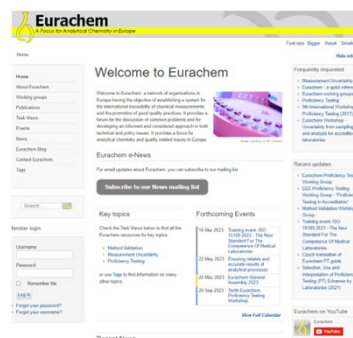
Eurachem
A Focus for Analytical Chemistry in Europe

Home

Font size Bigger Reset Small

Home
About Eurachem
Working groups
Publications
Task Views
Events
News
Eurachem Blog
Contact Eurachem
Tags

Search

Member login

Username

Password

Remember Me

Log in

Forgot your password?
Forgot your username?

Welcome to Eurachem

Welcome to Eurachem, a network of organisations in Europe having the objective of establishing a system for the international traceability of chemical measurements and the promotion of good quality practices. It provides a forum for the discussion of common problems and for developing an informed and considered approach to both technical and policy issues. It provides a focus for analytical chemistry and quality related issues in Europe.

Eurachem e-News

For email updates about Eurachem, you can subscribe to our mailing list.

Subscribe to our News mailing list

Key topics

Check the Task Views below to find all the Eurachem resources for key topics:

Method Validation
Measurement Uncertainty
Proficiency Testing

or use Tags to find information on many other topics.

Forthcoming Events

| | |
|---|---|
| 16 Mar 2023 | Training event: ISO 15189:2022 - The New Standard For The Competence Of Medical Laboratories |
| 22 May 2023 | Ensuring reliable and accurate results of analytical processes |
| 25 May 2023 | Eurachem General Assembly 2023 |
| 25 Sep 2023 | Tenth Eurachem Proficiency Testing Workshop |

View Full Calendar

Recent News

Frequently requested

Measurement Uncertainty
Eurachem - a quick reference
Eurachem working groups
Proficiency Testing
9th International Workshop on Proficiency Testing (2017)
Eurachem Workshop Uncertainty from sampling and analysis for accredited laboratories

Recent updates

Eurachem Proficiency Testing Working Group
EEE Proficiency Testing Working Group - "Proficiency Testing in Accreditation"
Method Validation Working Group
Training event: ISO 15189:2022 - The New Standard For The Competence Of Medical Laboratories
Czech translation of Eurachem PT guide
Selection, Use and Interpretation of Proficiency Testing (PT) Schemes by Laboratories (2021)

Eurachem on YouTube

Eurachem
YouTube